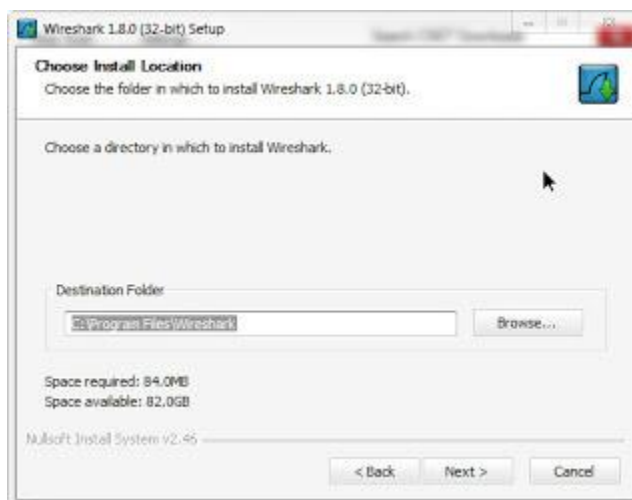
Wireshark 1.8.0 (32-bit) Setup

Search CNET Downloads

Choose Install Location
Choose the folder in which to install Wireshark 1.8.0 (32-bit).

Choose a directory in which to install Wireshark.

Destination Folder

C:\Program Files\Wireshark

Browse...

Space required: 84.0MB
Space available: 82.0GB

Nullsoft Install System v2.46

< Back
Next >
Cancel